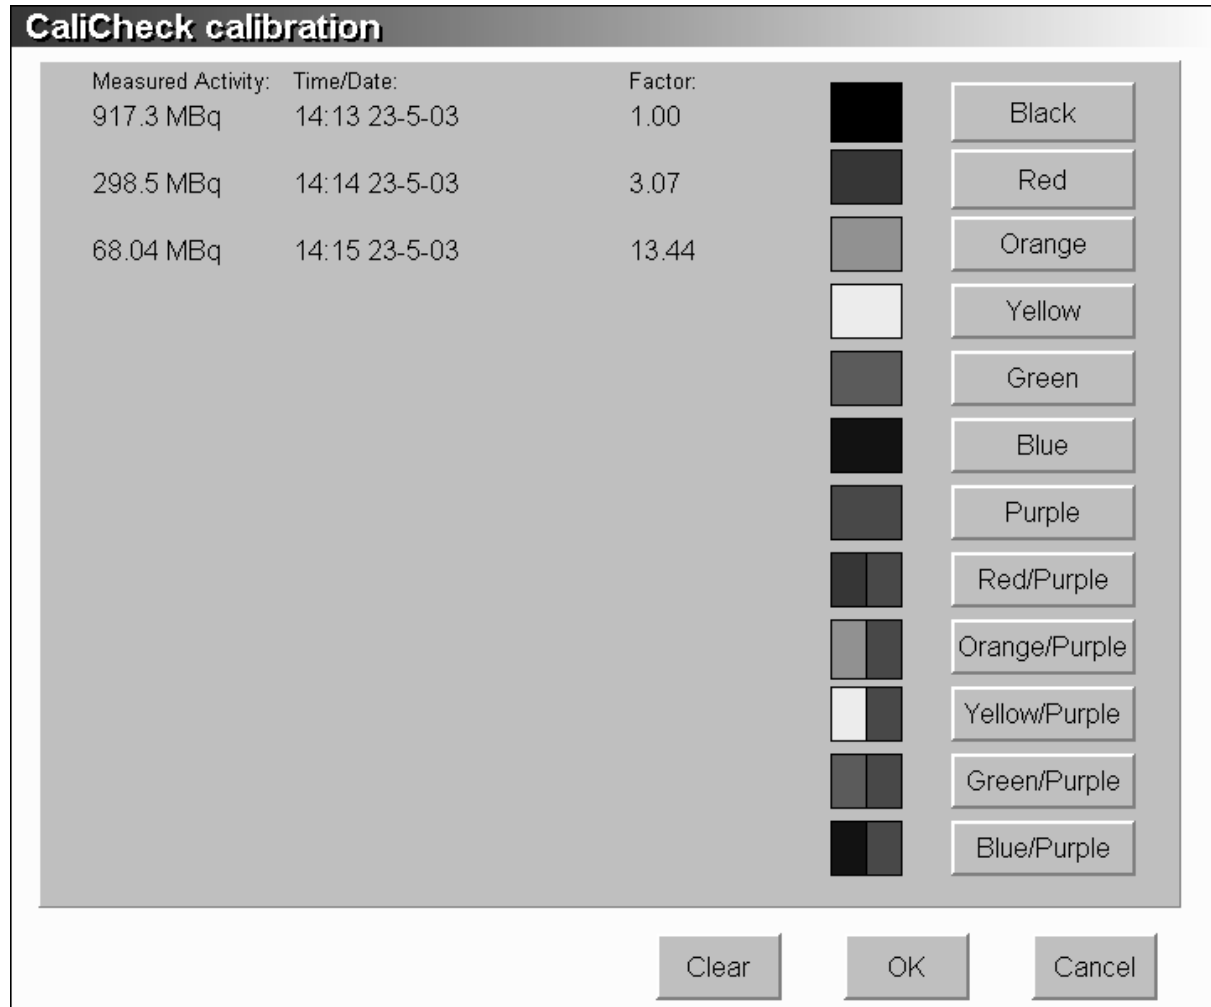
CaliCheck calibration

| Measured Activity: | Time/Date: | Factor: |
|---|---|---|
| 917.3 MBq | 14:13 23-5-03 | 1.00 |
| 298.5 MBq | 14:14 23-5-03 | 3.07 |
| 68.04 MBq | 14:15 23-5-03 | 13.44 |

Black
Red
Orange
Yellow
Green
Blue
Purple
Red/Purple
Orange/Purple
Yellow/Purple
Green/Purple
Blue/Purple

Clear
OK
Cancel